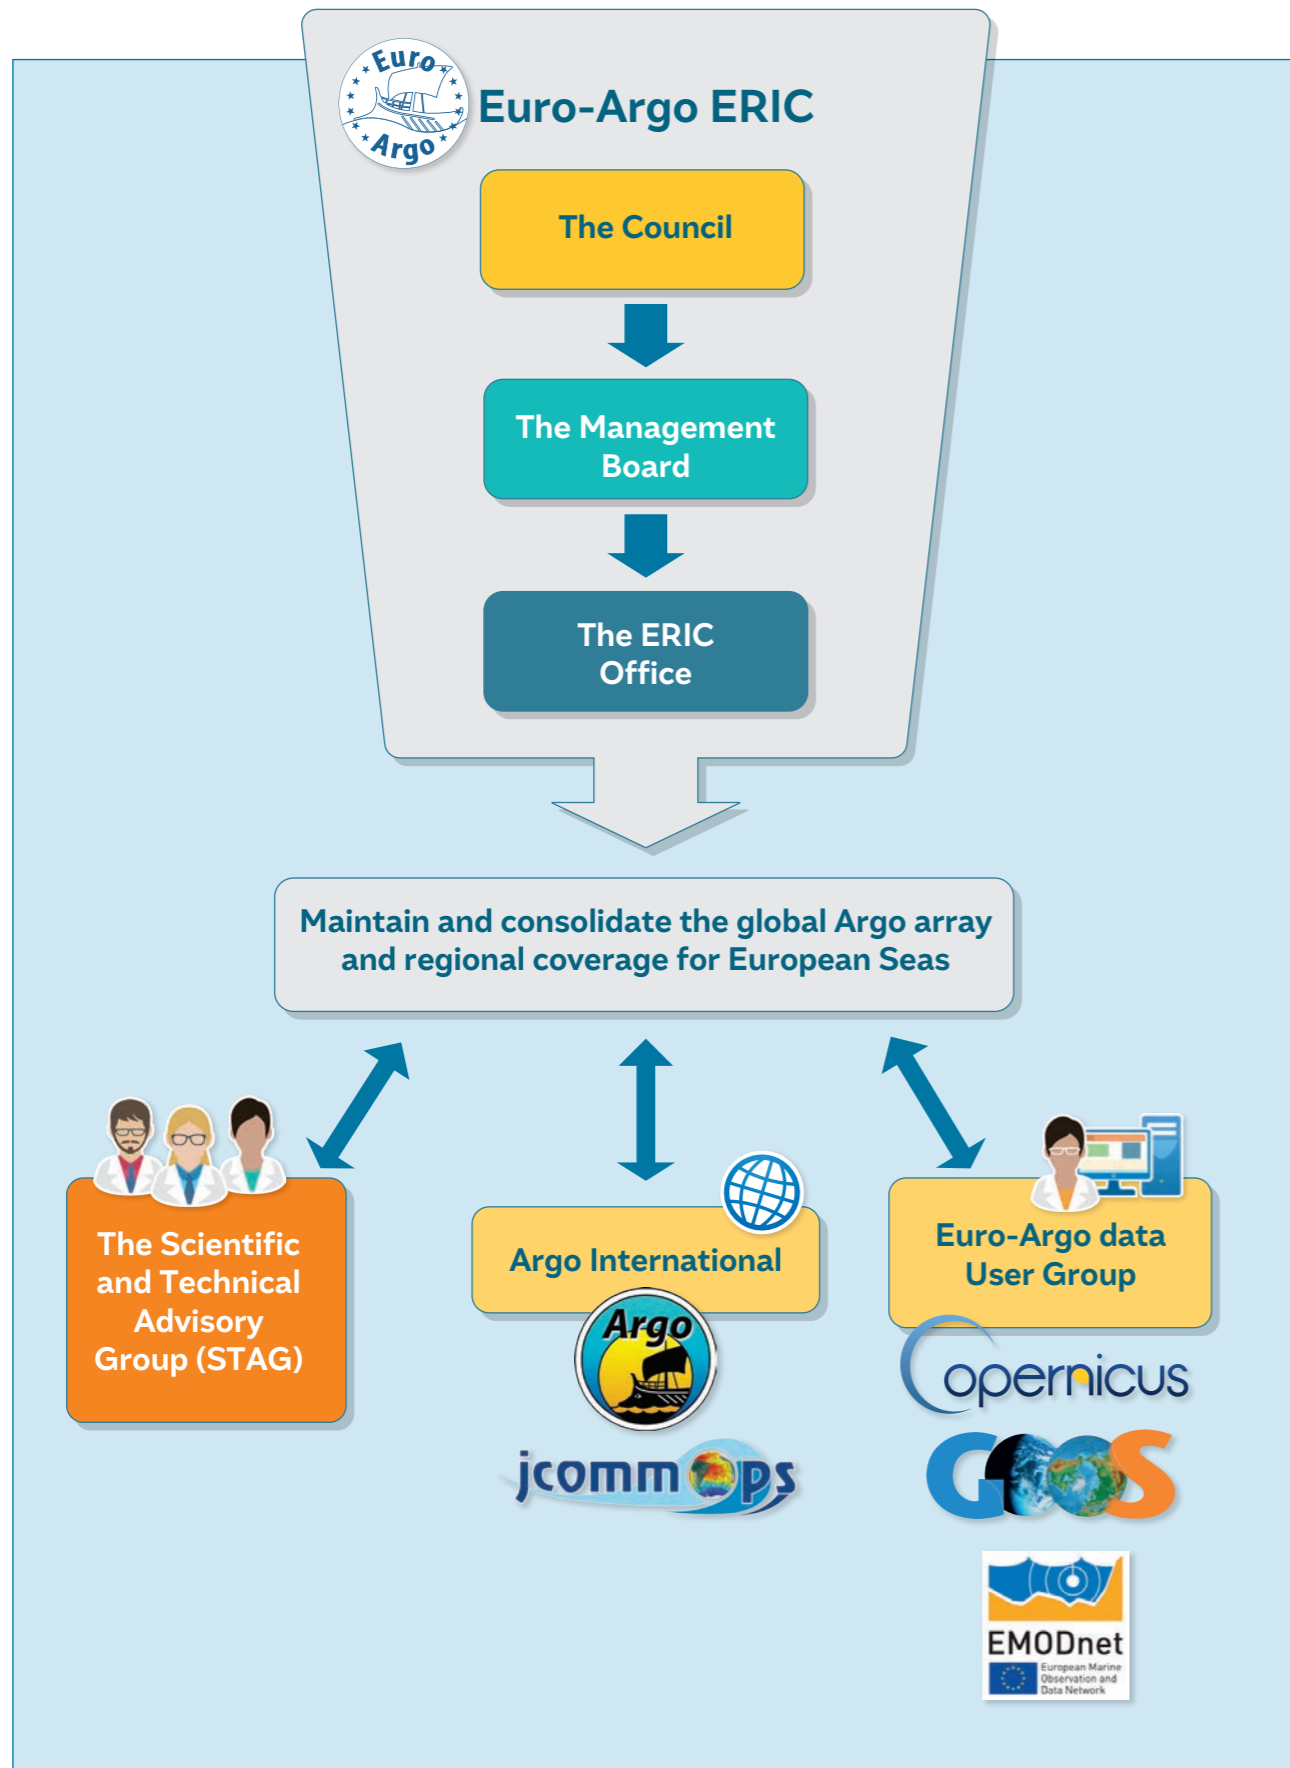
Euro Argo

Euro-Argo ERIC

The Council

The Management Board

The ERIC Office

Maintain and consolidate the global Argo array and regional coverage for European Seas

The Scientific and Technical Advisory Group (STAG)

Argo International

Argo

jcommops

Euro-Argo data User Group

opernicus

GOOS

EMODnet
European Marine Observation and Data Network